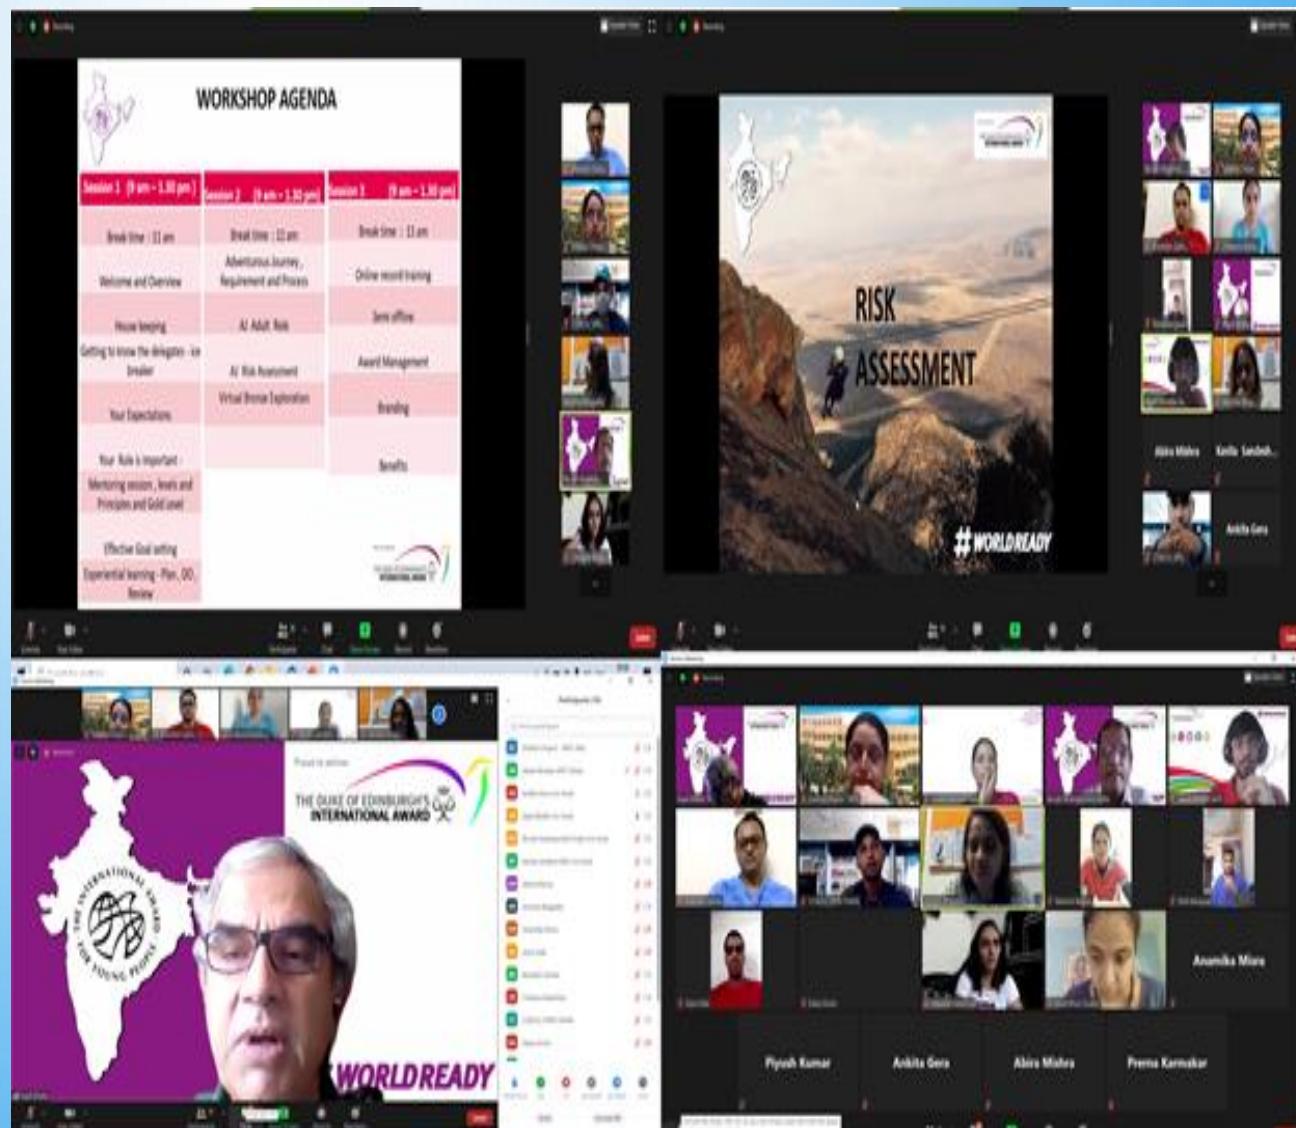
WORKSHOP AGENDA

| Session 1 (9 am – 1.30 pm) | Session 2 (9 am – 1.30 pm) | Session 3 (9 am – 1.30 pm) |
|---|---|---|
| Break time : 11 am | Break time : 11 am | Break time : 11 am |
| Welcome and Overview | Adventurous Journey, Requirement and Process | Online record training |
| House keeping | AJ Adult Role | Semi offline |
| Getting to know the delegates - ice breaker | AJ Risk Assessment | Award Management |
| Your Expectations | Virtual Bronze Exploration | Branding |
| Your Role is important | | Benefits |
| Mentoring session, levels and Principles and Gold Level | | |
| Effective Goal setting | | |
| Experiential learning - Plan, DO, Review | | |

RISK ASSESSMENT

#WORLDREADY

Abira Mishra Kavita Sandesh

Ankita Gera

Proud to deliver
THE DUKE OF EDINBURGH'S INTERNATIONAL AWARD

THE INTERNATIONAL AWARD FOR YOUNG PEOPLE

#WORLDREADY

Anamika Misra

Piyush Kumar Ankita Gera Abira Mishra Prerna Karmakar